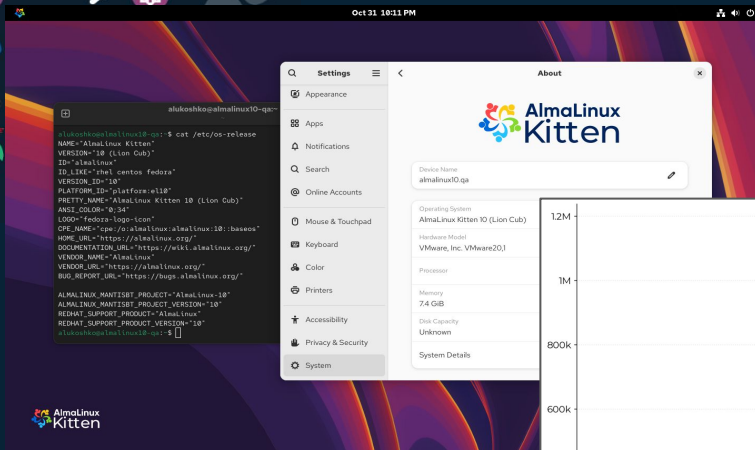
Oct 31 10:11 PM

alukoshko@almalinux10-qa:~

alukoshko@almalinux10-qa:~$ cat /etc/os-release
NAME="AlmaLinux Kitten"
VERSION="10 (Lion Cub)"
ID="almalinux"
ID_LIKE="rhel centos fedora"
VERSION_ID="10"
PLATFORM_ID="platform:el10"
PRETTY_NAME="AlmaLinux Kitten 10 (Lion Cub)"
ANSI_COLOR="0;34"
LOGO="fedora-logo-icon"
CPE_NAME="cpe:/o:almalinux:almalinux:10::baseos"
HOME_URL="https://almalinux.org/"
DOCUMENTATION_URL="https://wiki.almalinux.org/"
VENDOR_NAME="AlmaLinux"
VENDOR_URL="https://almalinux.org/"
BUG_REPORT_URL="https://bugs.almalinux.org/"

ALMALINUX_MANTISBT_PROJECT="AlmaLinux-10"
ALMALINUX_MANTISBT_PROJECT_VERSION="10"
REDHAT_SUPPORT_PRODUCT="AlmaLinux"
REDHAT_SUPPORT_PRODUCT_VERSION="10"
alukoshko@almalinux10-qa:~$

Settings
Appearance
Apps
Notifications
Search
Online Accounts
Mouse & Touchpad
Keyboard
Color
Printers
Accessibility
Privacy & Security
System

About

AlmaLinux Kitten

Device Name
almalinux10.qa

Operating System
AlmaLinux Kitten 10 (Lion Cub)
Hardware Model
VMware, Inc. VMware20,1
Processor
Memory
7.4 GiB
Disk Capacity
Unknown
System Details

1.2M
1M
800k
600k

AlmaLinux Kitten